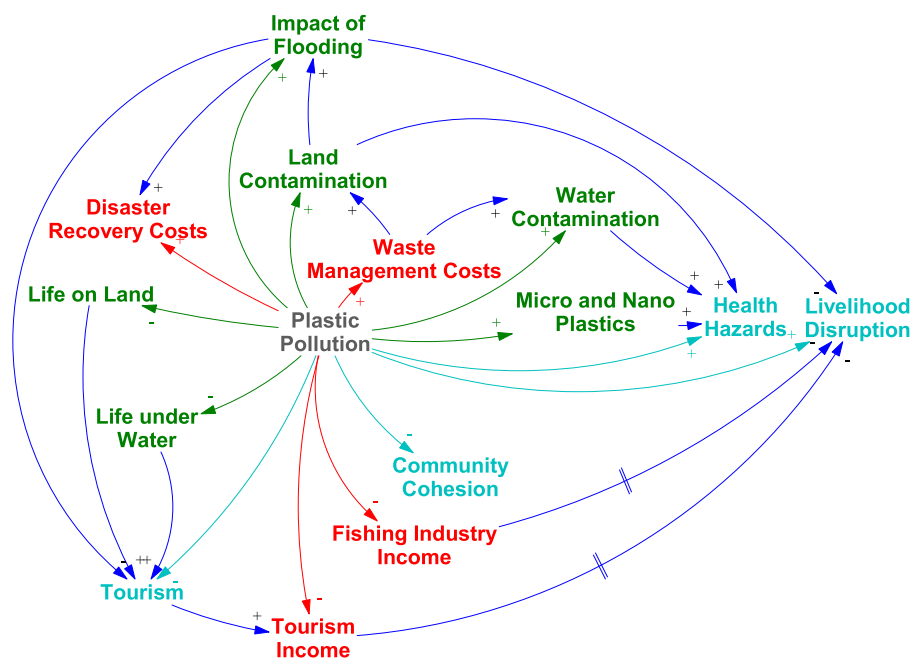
Impact of Flooding

Land Contamination

Disaster Recovery Costs

Waste Management Costs

Water Contamination

Life on Land

Micro and Nano Plastics

Health Hazards

Livelihood Disruption

Plastic Pollution

Life under Water

Community Cohesion

Fishing Industry Income

Tourism

Tourism Income

+
+
+
+
+
+
+
+
+
+
+
+
+
+
+
+
-
-
-
-
-
-
-
-
-
-
-
-